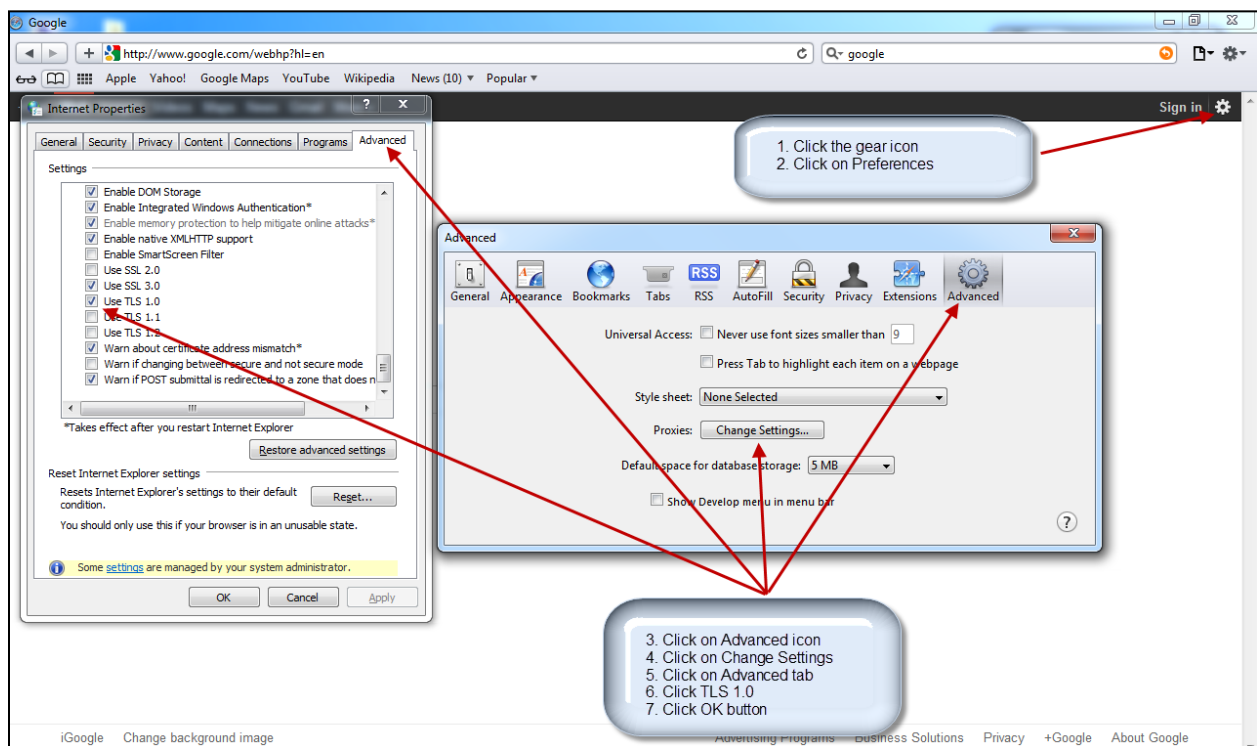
Google

http://www.google.com/webhp?hl=en

google

Apple Yahoo! Google Maps YouTube Wikipedia News (10) ▾ Popular ▾

Sign in

1. Click the gear icon
2. Click on Preferences

Internet Properties

General | Security | Privacy | Content | Connections | Programs | Advanced

Settings

☑ Enable DOM Storage
☑ Enable Integrated Windows Authentication*
☑ Enable memory protection to help mitigate online attacks*
☑ Enable native XMLHTTP support
☐ Enable SmartScreen Filter
☐ Use SSL 2.0
☑ Use SSL 3.0
☑ Use TLS 1.0
☐ Use TLS 1.1
☐ Use TLS 1.2
☑ Warn about certificate address mismatch*
☐ Warn if changing between secure and not secure mode
☑ Warn if POST submittal is redirected to a zone that does n

*Takes effect after you restart Internet Explorer

Restore advanced settings

Reset Internet Explorer settings

Resets Internet Explorer's settings to their default condition.

Reset...

You should only use this if your browser is in an unusable state.

Some settings are managed by your system administrator.

OK | Cancel | Apply

Advanced

General | Appearance | Bookmarks | Tabs | RSS | AutoFill | Security | Privacy | Extensions | Advanced

Universal Access: ☐ Never use font sizes smaller than 9

☐ Press Tab to highlight each item on a webpage

Style sheet: None Selected

Proxies: Change Settings...

Default space for database storage: 5 MB

☐ Show Develop menu in menu bar

3. Click on Advanced icon
4. Click on Change Settings
5. Click on Advanced tab
6. Click TLS 1.0
7. Click OK button

iGoogle Change background image

Advertising Programs Business Solutions Privacy +Google About Google